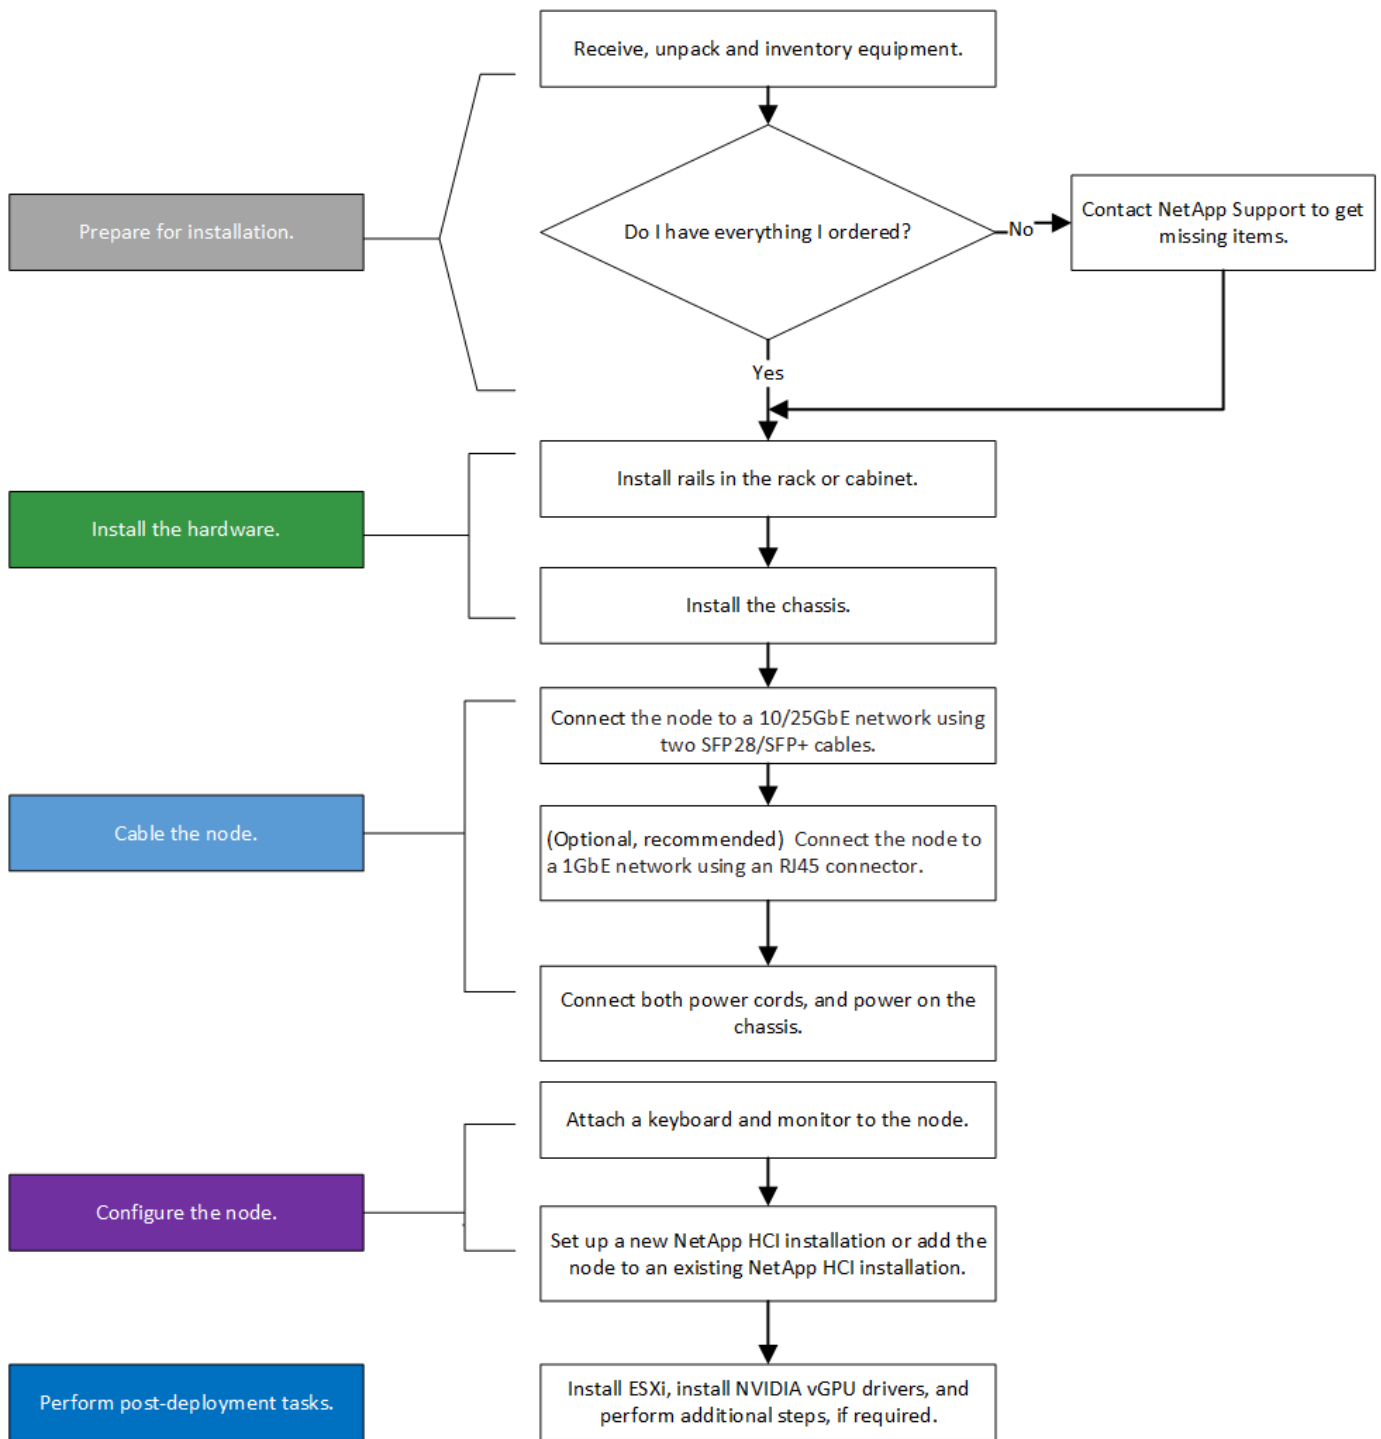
Receive, unpack and inventory equipment.

Prepare for installation.

Do I have everything I ordered?

No

Contact NetApp Support to get missing items.

Yes

Install the hardware.

Install rails in the rack or cabinet.

Install the chassis.

Cable the node.

Connect the node to a 10/25GbE network using two SFP28/SFP+ cables.

(Optional, recommended) Connect the node to a 1GbE network using an RJ45 connector.

Connect both power cords, and power on the chassis.

Configure the node.

Attach a keyboard and monitor to the node.

Set up a new NetApp HCI installation or add the node to an existing NetApp HCI installation.

Perform post-deployment tasks.

Install ESXi, install NVIDIA vGPU drivers, and perform additional steps, if required.